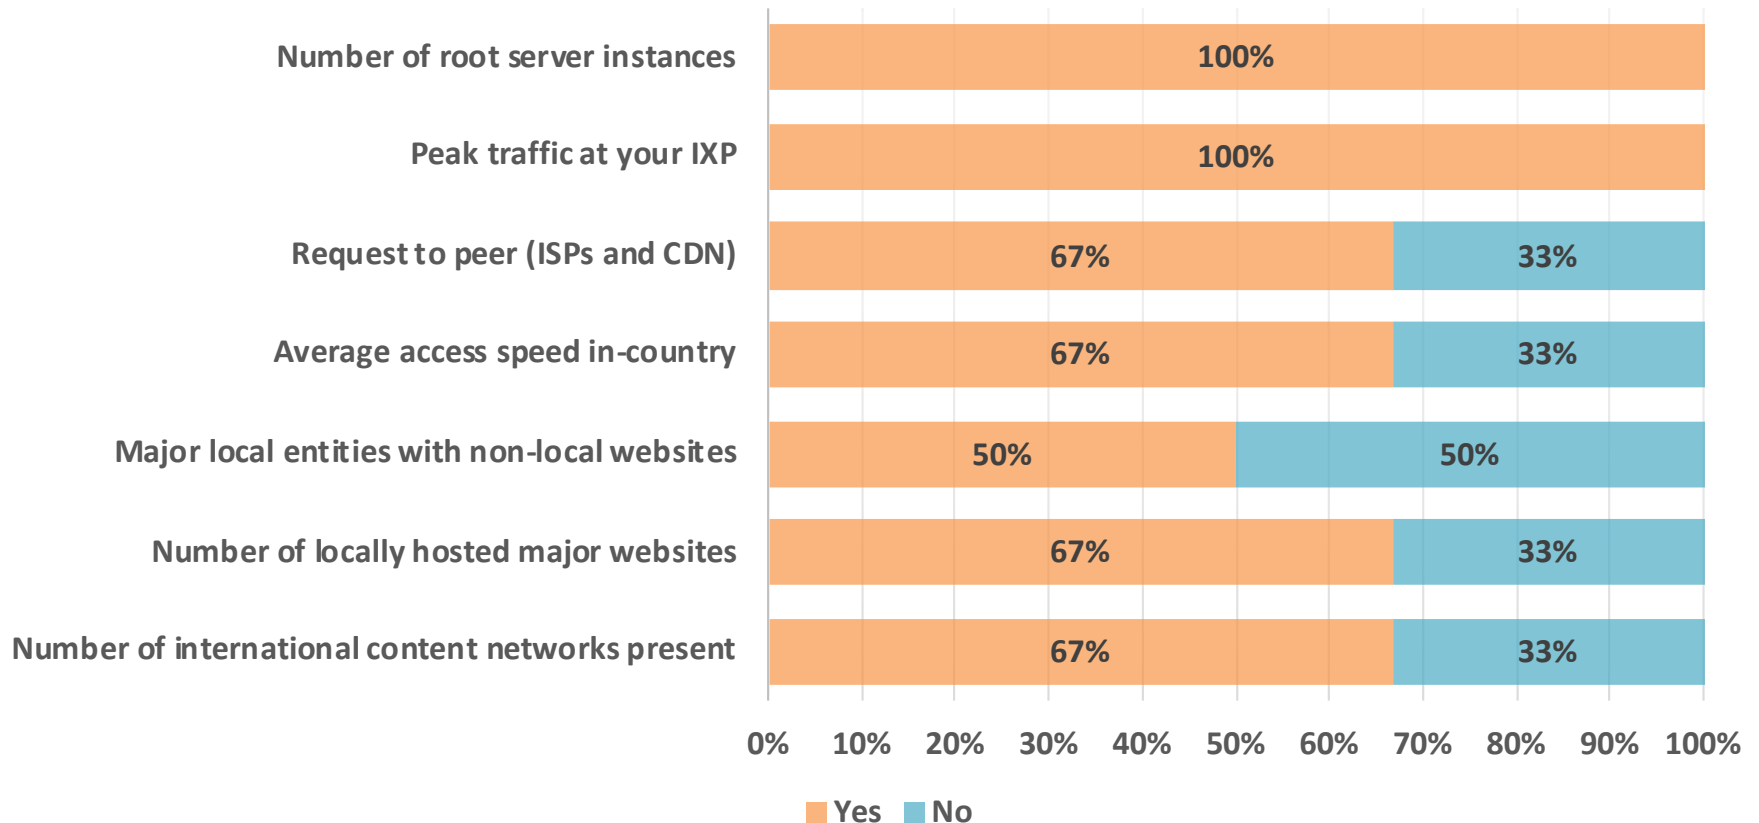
Number of root server instances
100%

Peak traffic at your IXP
100%

Request to peer (ISPs and CDN)
67%
33%

Average access speed in-country
67%
33%

Major local entities with non-local websites
50%
50%

Number of locally hosted major websites
67%
33%

Number of international content networks present
67%
33%

0% 10% 20% 30% 40% 50% 60% 70% 80% 90% 100%

Yes No